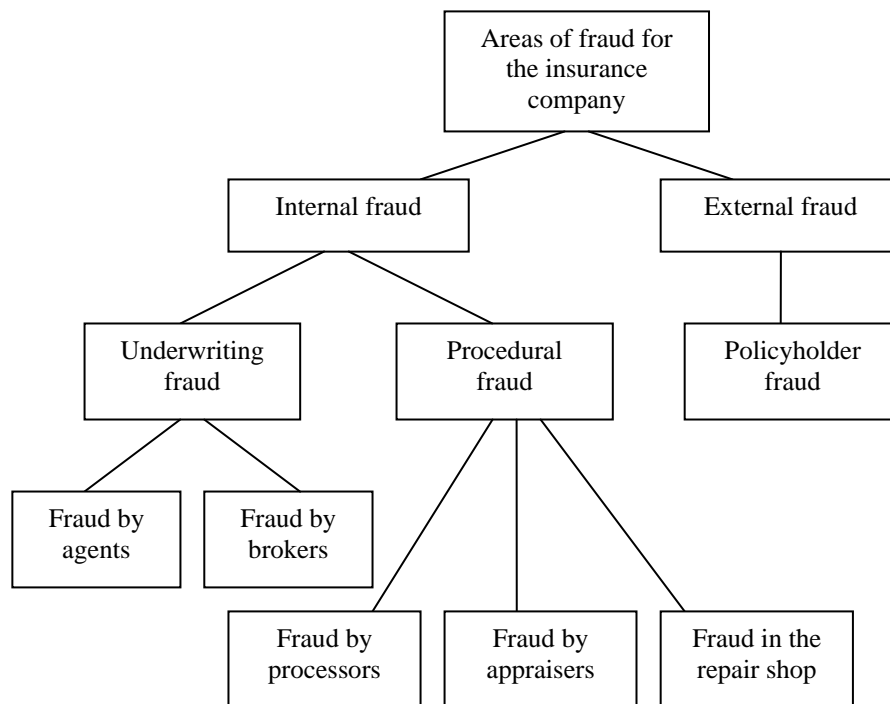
Areas of fraud for the insurance company

Internal fraud

External fraud

Underwriting fraud

Procedural fraud

Policyholder fraud

Fraud by agents

Fraud by brokers

Fraud by processors

Fraud by appraisers

Fraud in the repair shop